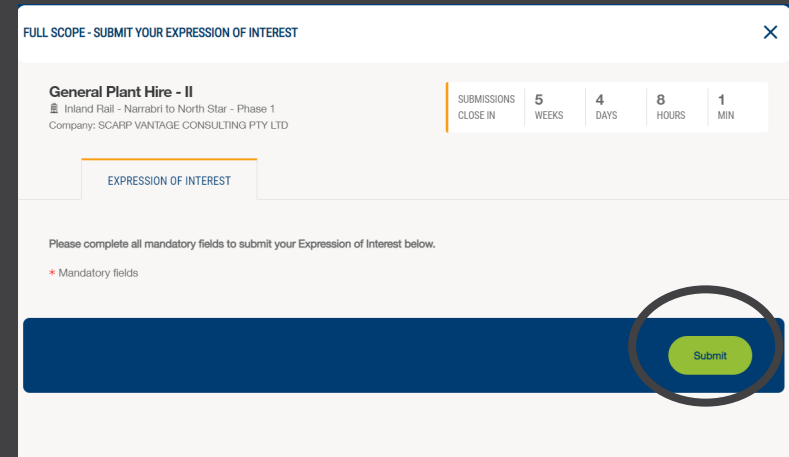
FULL SCOPE - SUBMIT YOUR EXPRESSION OF INTEREST

×

General Plant Hire - II

Inland Rail - Narrabri to North Star - Phase 1

Company: SCARP VANTAGE CONSULTING PTY LTD

| SUBMISSIONS CLOSE IN | 5 WEEKS | 4 DAYS | 8 HOURS | 1 MIN |
|---|---|---|---|---|

EXPRESSION OF INTEREST

Please complete all mandatory fields to submit your Expression of Interest below.

* Mandatory fields

Submit